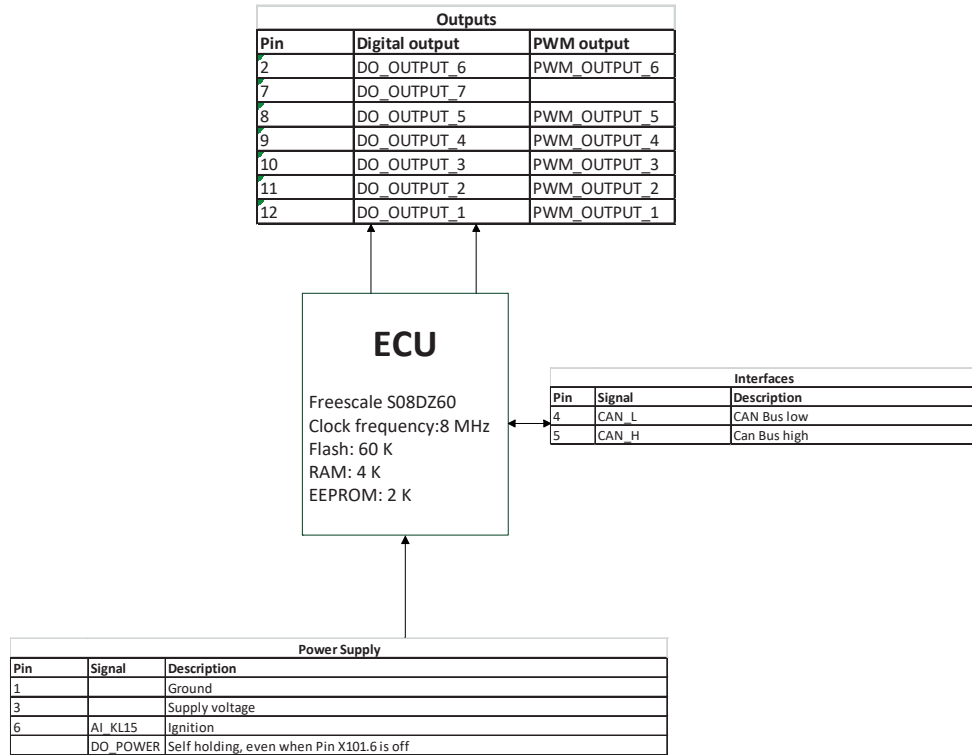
Outputs

| Pin | Digital output | PWM output |
|---|---|---|
| 2 | DO_OUTPUT_6 | PWM_OUTPUT_6 |
| 7 | DO_OUTPUT_7 | |
| 8 | DO_OUTPUT_5 | PWM_OUTPUT_5 |
| 9 | DO_OUTPUT_4 | PWM_OUTPUT_4 |
| 10 | DO_OUTPUT_3 | PWM_OUTPUT_3 |
| 11 | DO_OUTPUT_2 | PWM_OUTPUT_2 |
| 12 | DO_OUTPUT_1 | PWM_OUTPUT_1 |

ECU

Freescale S08DZ60
Clock frequency:8 MHz
Flash: 60 K
RAM: 4 K
EEPROM: 2 K

Interfaces

| Pin | Signal | Description |
|---|---|---|
| 4 | CAN_L | CAN Bus low |
| 5 | CAN_H | Can Bus high |

Power Supply

| Pin | Signal | Description |
|---|---|---|
| 1 | | Ground |
| 3 | | Supply voltage |
| 6 | AI_KL15 | Ignition |
| | DO_POWER | Self holding, even when Pin X101.6 is off |